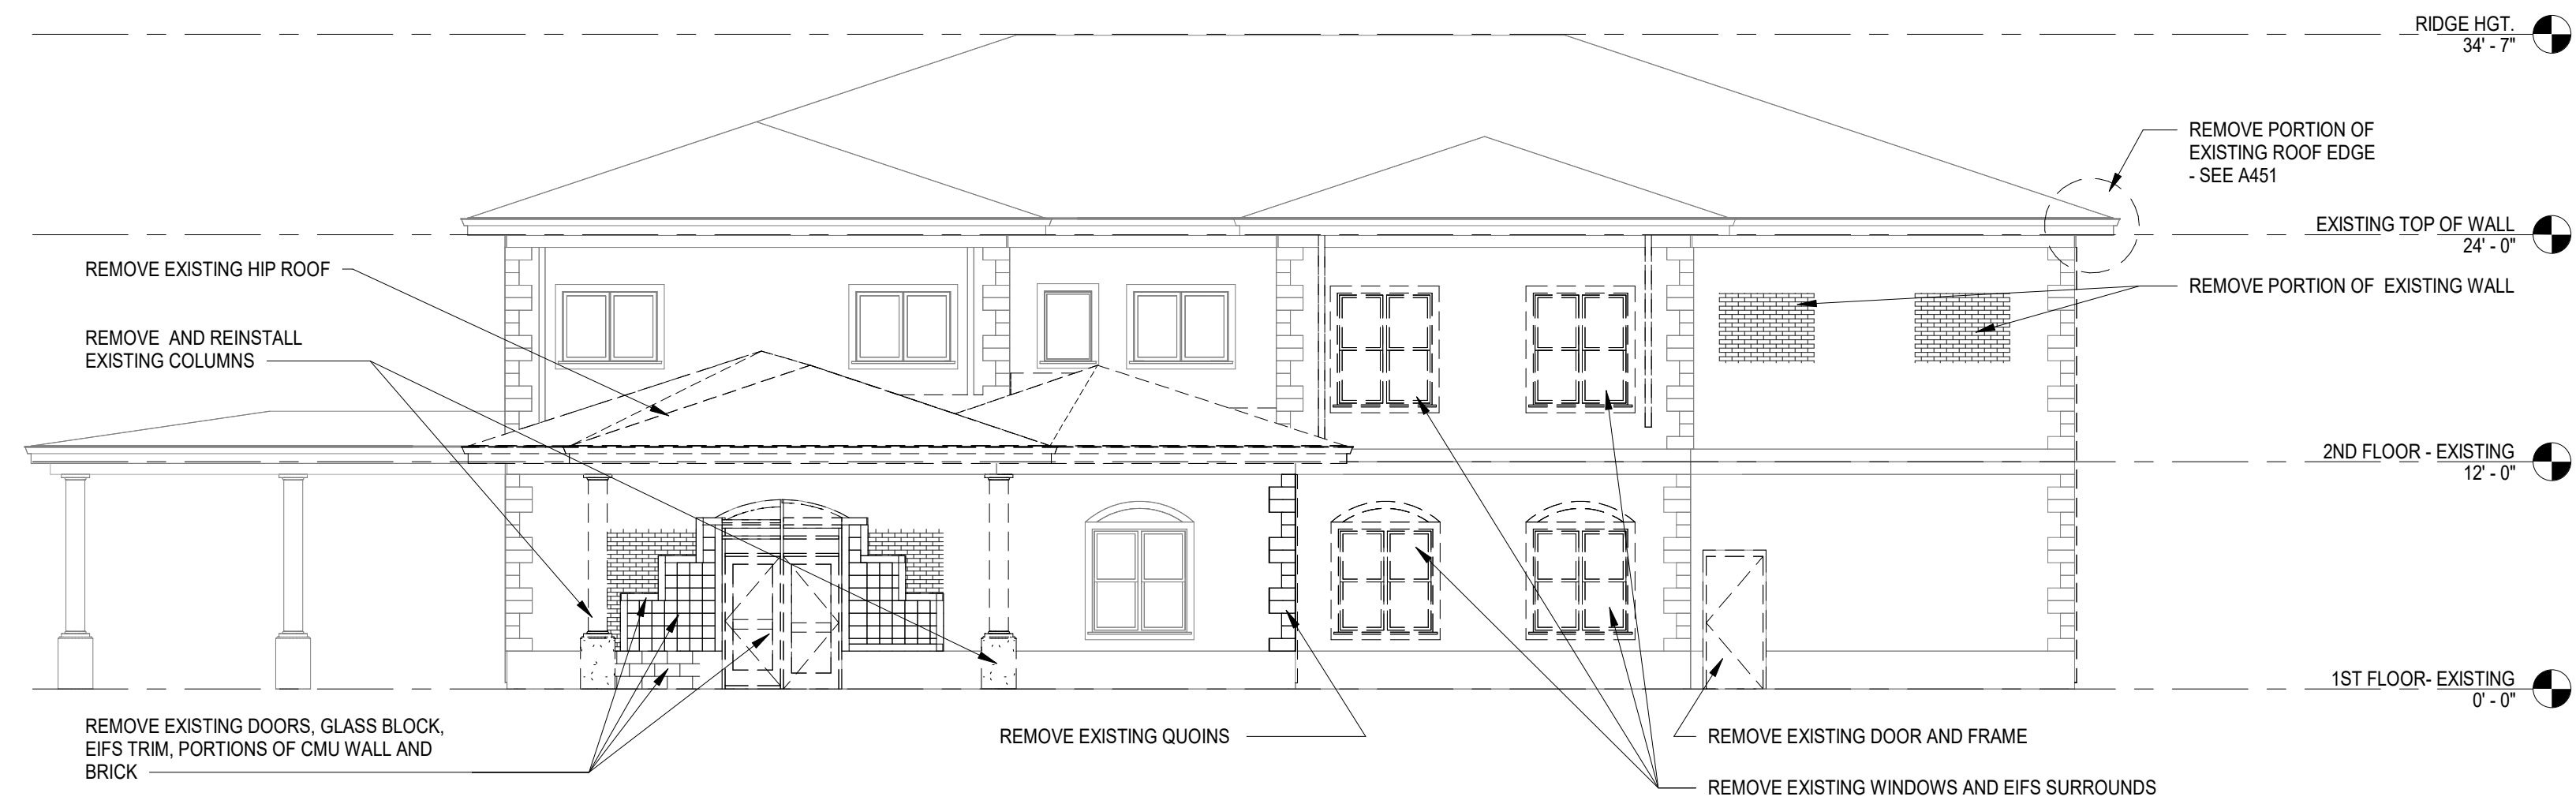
RIDGE HGT.
34' - 7"

REMOVE PORTION OF EXISTING ROOF EDGE - SEE A451

EXISTING TOP OF WALL
24' - 0"

REMOVE EXISTING HIP ROOF

REMOVE PORTION OF EXISTING WALL

REMOVE AND REINSTALL EXISTING COLUMNS

2ND FLOOR - EXISTING
12' - 0"

1ST FLOOR- EXISTING
0' - 0"

REMOVE EXISTING DOORS, GLASS BLOCK, EIFS TRIM, PORTIONS OF CMU WALL AND BRICK

REMOVE EXISTING QUOINS

REMOVE EXISTING DOOR AND FRAME

REMOVE EXISTING WINDOWS AND EIFS SURROUNDS